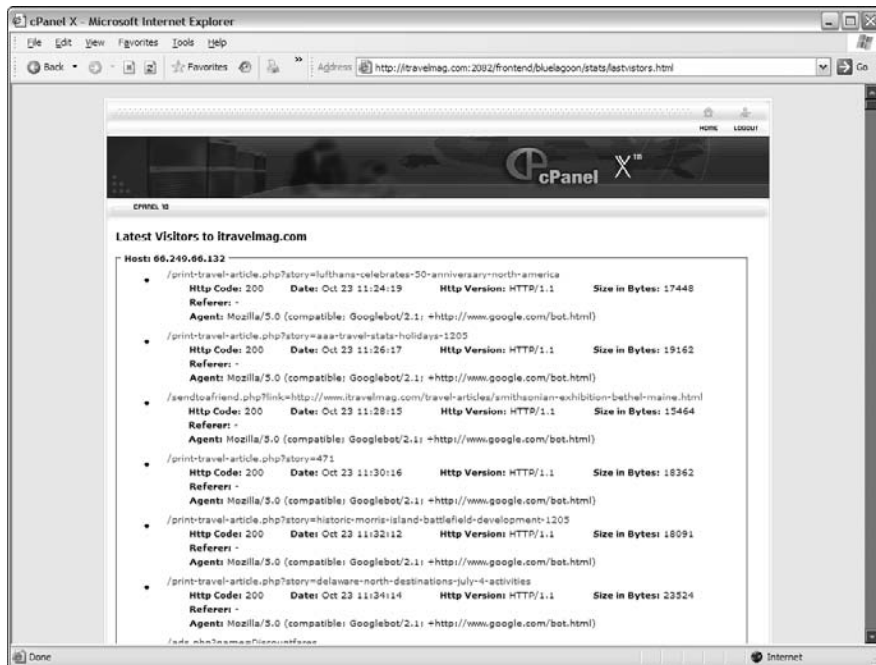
cPanel X - Microsoft Internet Explorer

File Edit View Favorites Tools Help

Back Favorites Address http://itravelmag.com:2082/frontend/bluelagoon/stats/lastvistors.html Go

HOME LOGOUT

cPanel X™

CPANEL X

Latest Visitors to itravelmag.com

Host: 66.249.66.132

/print-travel-article.php?story=lufthans-celebrates-50-anniversary-north-america
Http Code: 200 Date: Oct 23 11:24:19 Http Version: HTTP/1.1 Size in Bytes: 17448
Referer: -
Agent: Mozilla/5.0 (compatible; Googlebot/2.1; +http://www.google.com/bot.html)

/print-travel-article.php?story=aaa-travel-stats-holidays-1205
Http Code: 200 Date: Oct 23 11:26:17 Http Version: HTTP/1.1 Size in Bytes: 19162
Referer: -
Agent: Mozilla/5.0 (compatible; Googlebot/2.1; +http://www.google.com/bot.html)

/sendtoafriend.php?link=http://www.itravelmag.com/travel-articles/smithsonian-exhibition-bethel-maine.html
Http Code: 200 Date: Oct 23 11:28:15 Http Version: HTTP/1.1 Size in Bytes: 15464
Referer: -
Agent: Mozilla/5.0 (compatible; Googlebot/2.1; +http://www.google.com/bot.html)

/print-travel-article.php?story=471
Http Code: 200 Date: Oct 23 11:30:16 Http Version: HTTP/1.1 Size in Bytes: 18362
Referer: -
Agent: Mozilla/5.0 (compatible; Googlebot/2.1; +http://www.google.com/bot.html)

/print-travel-article.php?story=historic-morris-island-battlefield-development-1205
Http Code: 200 Date: Oct 23 11:32:12 Http Version: HTTP/1.1 Size in Bytes: 18091
Referer: -
Agent: Mozilla/5.0 (compatible; Googlebot/2.1; +http://www.google.com/bot.html)

/print-travel-article.php?story=delaware-north-destinations-july-4-activities
Http Code: 200 Date: Oct 23 11:34:14 Http Version: HTTP/1.1 Size in Bytes: 23524
Referer: -
Agent: Mozilla/5.0 (compatible; Googlebot/2.1; +http://www.google.com/bot.html)

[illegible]

Done Internet